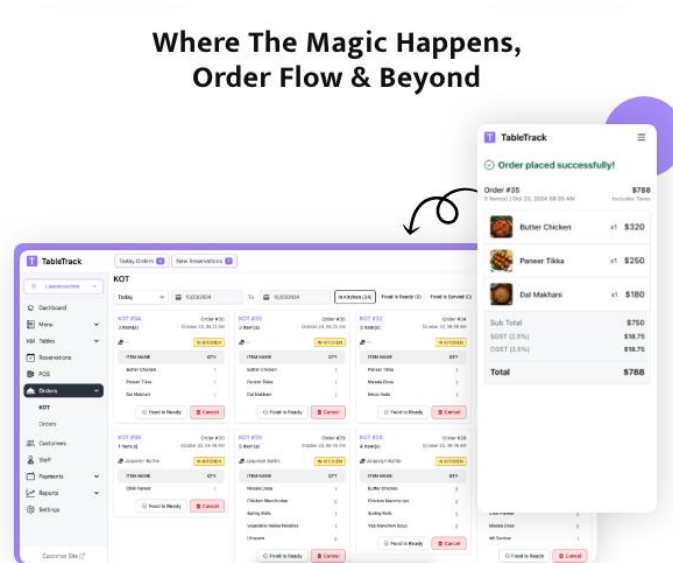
Where The Magic Happens, Order Flow & Beyond

TableTrack

Order placed successfully!

Order #35 $788
3 Item(s) | Oct 25, 2024 08:20 AM Includes Taxes

Butter Chicken x1 $320
Paneer Tikka x1 $250
Dal Makhani x1 $180

Sub Total $750
SGST (2.5%) $18.75
CGST (2.5%) $18.75
Total $788

TableTrack
Today Orders
New Reservations
Dashboard
Menu
Tables
Reservations
POS
Orders
KOT
Orders
Customers
Staff
Payments
Reports
Settings
Customer Site

KOT
Today
To
In Kitchen (24)
Food is Ready (3)
Food is Served (2)

KOT #34 Order #30
3 Item(s)
IN KITCHEN
ITEM NAME QTY
Butter Chicken
Paneer Tikka
Dal Makhani
Food is Ready
Cancel

KOT #33 Order #30
ITEM NAME QTY
Butter Chicken
Paneer Tikka
Dal Makhani
Food is Ready
Cancel

KOT #32 Order #30
ITEM NAME QTY
Paneer Tikka
Masala Dosa
Menu Vada
Food is Ready
Cancel

KOT #30 Order #30
1 Item(s)
IN KITCHEN
ITEM NAME QTY
Chilli Paneer
Food is Ready
Cancel

KOT #29
IN KITCHEN
ITEM NAME QTY
Masala Dosa
Chicken Manchurian
Spring Rolls
Vegetable Hakka Noodles
Food is Ready
Cancel

KOT #28 Order #28
4 Item(s)
IN KITCHEN
ITEM NAME QTY
Butter Chicken
Chicken Manchurian
Spring Rolls
Veg Manchow Soup
Food is Ready
Cancel

Masala Dosa
Food is Ready
Cancel